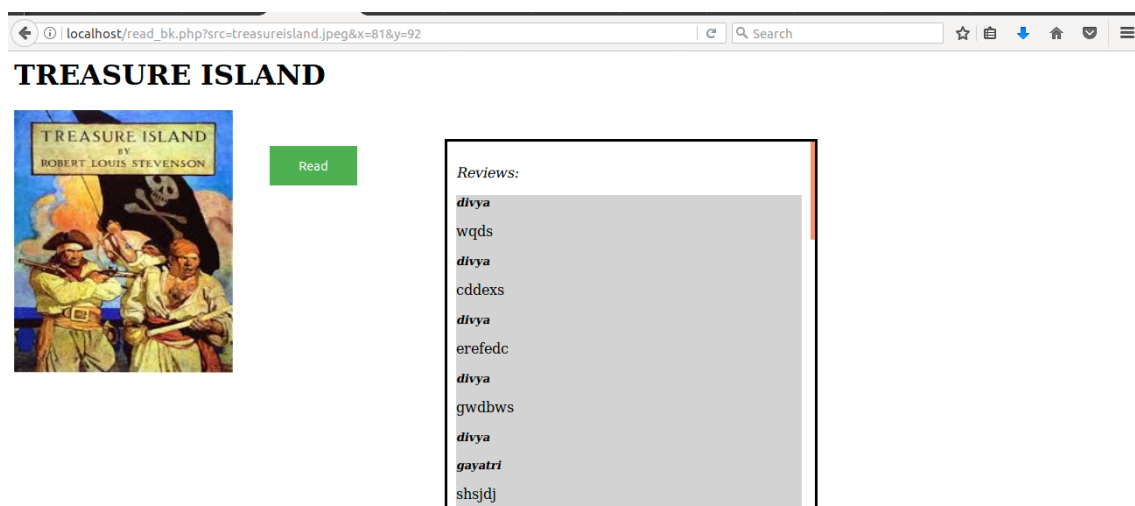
localhost/read_bk.php?src=treasureisland.jpeg&x=81&y=92

Search

TREASURE ISLAND

TREASURE ISLAND
BY
ROBERT LOUIS STEVENSON

Read

Reviews:

divya

wqds

divya

cddexs

divya

erefedc

divya

gwdbws

divya

gayatri

shsjdj